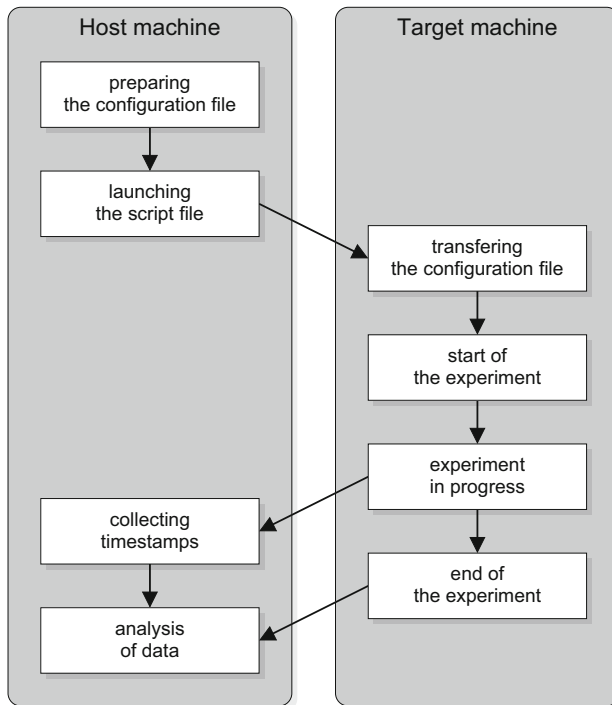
Host machine

preparing the configuration file

launching the script file

collecting timestamps

analysis of data

Target machine

transfering the configuration file

start of the experiment

experiment in progress

end of the experiment